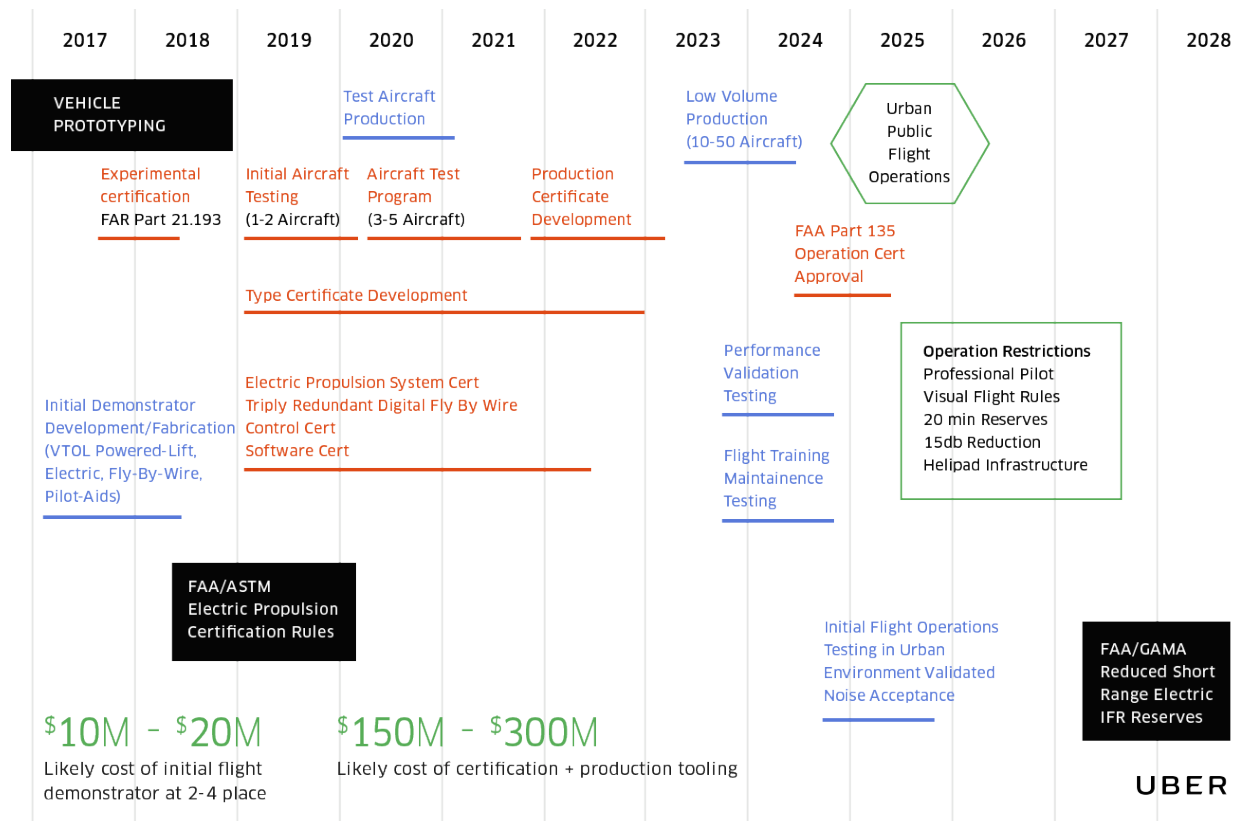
2017 2018 2019 2020 2021 2022 2023 2024 2025 2026 2027 2028

VEHICLE PROTOTYPING

Test Aircraft Production

Low Volume Production (10-50 Aircraft)

Urban Public Flight Operations

Experimental certification FAR Part 21.193

Initial Aircraft Testing (1-2 Aircraft)

Aircraft Test Program (3-5 Aircraft)

Production Certificate Development

FAA Part 135 Operation Cert Approval

Type Certificate Development

Performance Validation Testing

Operation Restrictions
Professional Pilot
Visual Flight Rules
20 min Reserves
15db Reduction
Helipad Infrastructure

Initial Demonstrator Development/Fabrication (VTOL Powered-Lift, Electric, Fly-By-Wire, Pilot-Aids)

Electric Propulsion System Cert
Triply Redundant Digital Fly By Wire Control Cert
Software Cert

Flight Training Maintainence Testing

FAA/ASTM Electric Propulsion Certification Rules

Initial Flight Operations Testing in Urban Environment Validated Noise Acceptance

FAA/GAMA Reduced Short Range Electric IFR Reserves

$10M - $20M
Likely cost of initial flight demonstrator at 2-4 place

$150M - $300M
Likely cost of certification + production tooling

UBER